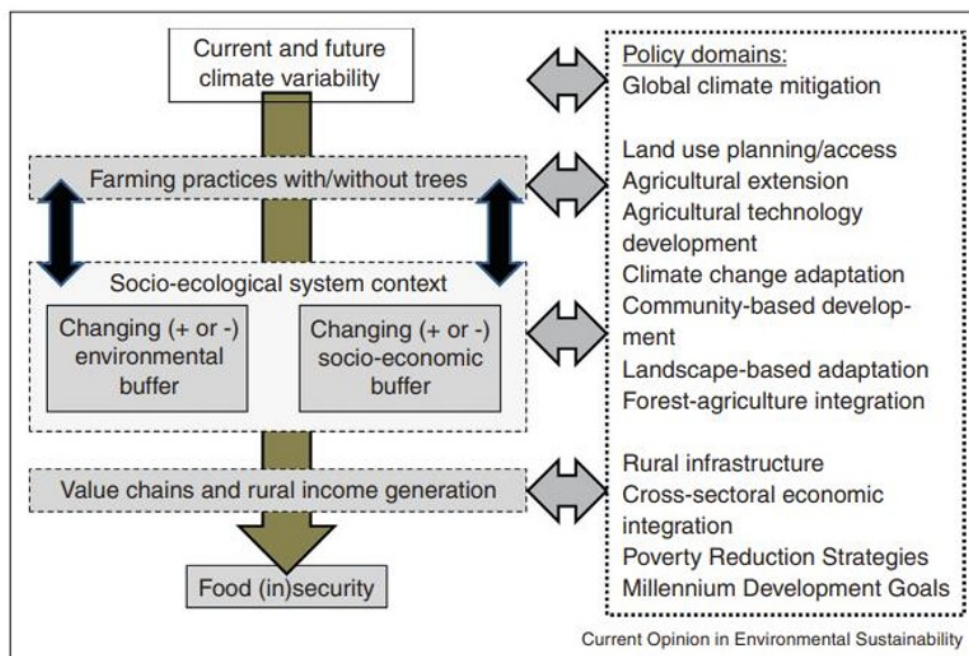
Current and future climate variability

Farming practices with/without trees

Socio-ecological system context

Changing (+ or -) environmental buffer

Changing (+ or -) socio-economic buffer

Value chains and rural income generation

Food (in)security

Policy domains:
Global climate mitigation

Land use planning/access
Agricultural extension
Agricultural technology development
Climate change adaptation
Community-based development
Landscape-based adaptation
Forest-agriculture integration

Rural infrastructure
Cross-sectoral economic integration
Poverty Reduction Strategies
Millennium Development Goals

Current Opinion in Environmental Sustainability